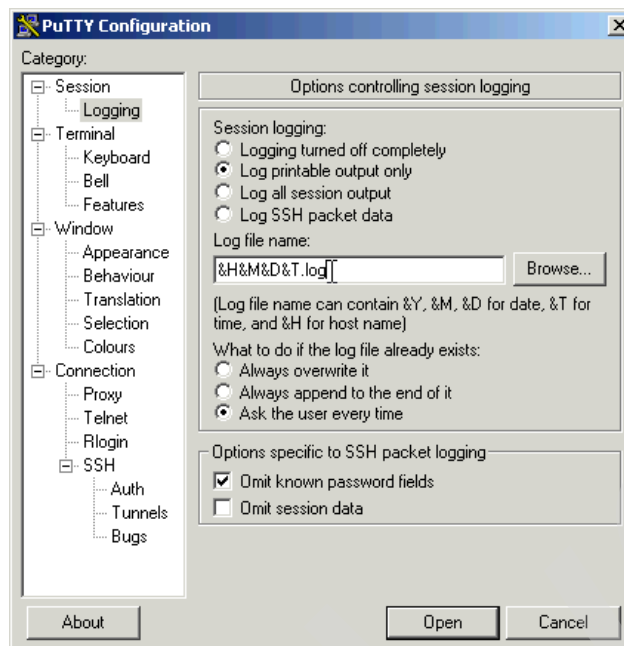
PuTTY Configuration

Category:

Session
Logging
Terminal
Keyboard
Bell
Features
Window
Appearance
Behaviour
Translation
Selection
Colours
Connection
Proxy
Telnet
Rlogin
SSH
Auth
Tunnels
Bugs

Options controlling session logging

Session logging:
Logging turned off completely
Log printable output only
Log all session output
Log SSH packet data

Log file name:
&H&M&D&T.log
Browse...

(Log file name can contain &Y, &M, &D for date, &T for time, and &H for host name)

What to do if the log file already exists:
Always overwrite it
Always append to the end of it
Ask the user every time

Options specific to SSH packet logging
Omit known password fields
Omit session data

About
Open
Cancel